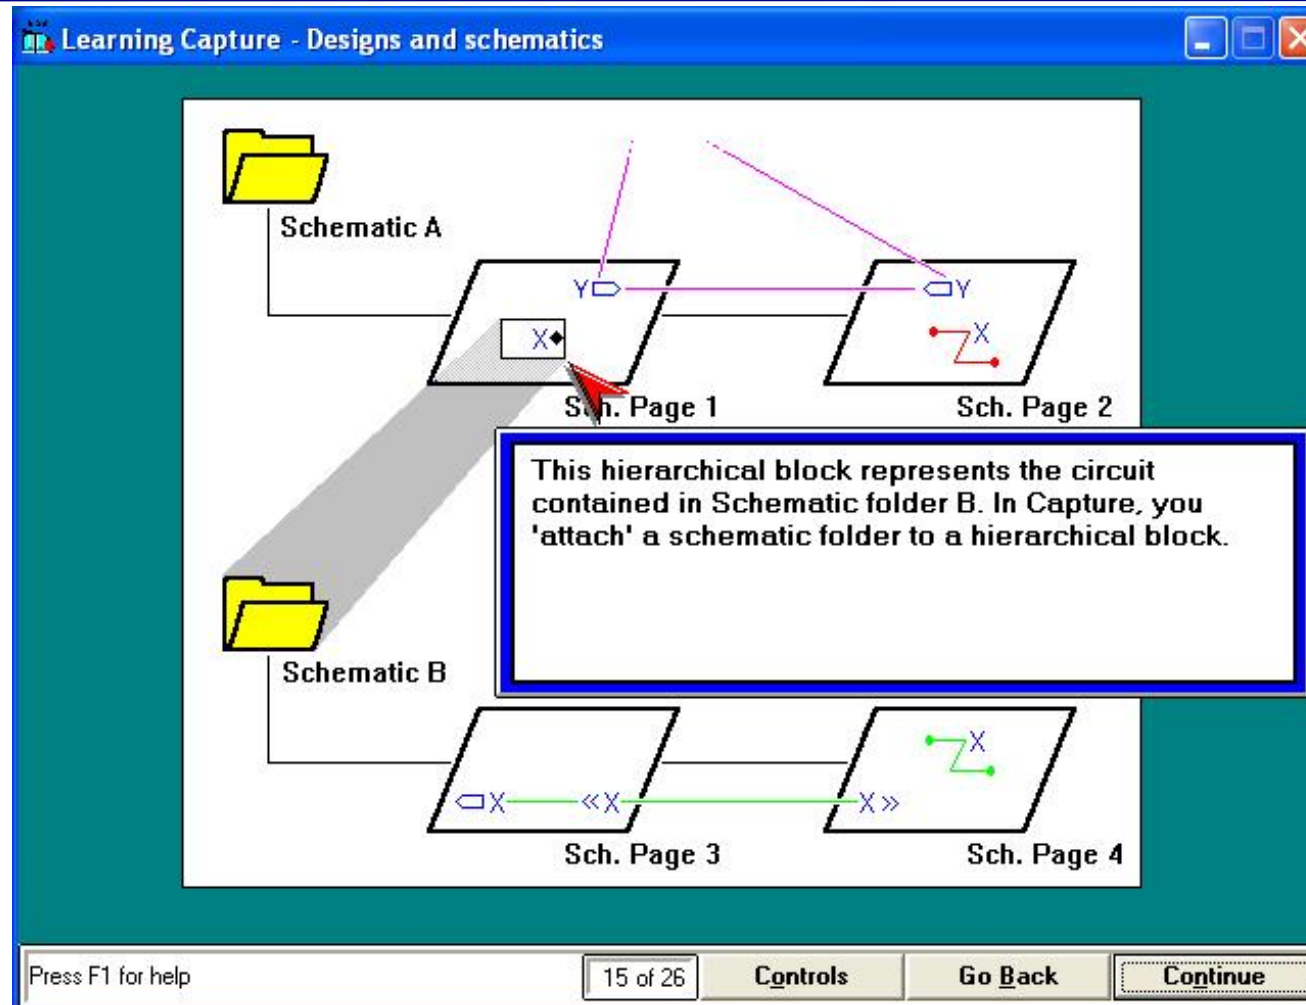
Learning Capture - Designs and schematics

Schematic A

Y

Y

X

X

Sch. Page 1

Sch. Page 2

This hierarchical block represents the circuit contained in Schematic folder B. In Capture, you 'attach' a schematic folder to a hierarchical block.

Schematic B

X

X

X

X

Sch. Page 3

Sch. Page 4

Press F1 for help

15 of 26

Controls

Go Back

Continue